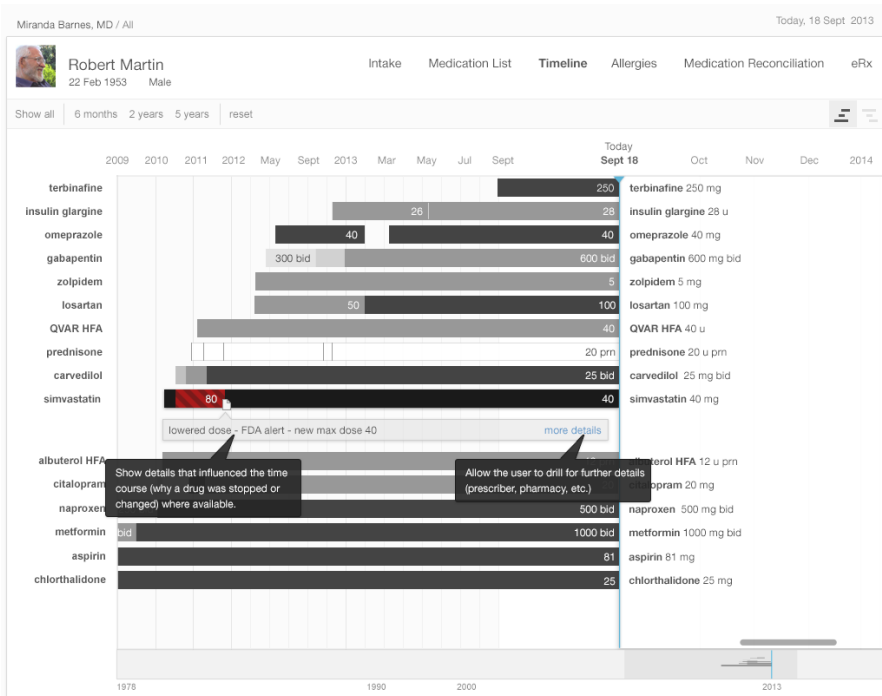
Miranda Barnes, MD / All

Today, 18 Sept 2013

Robert Martin
22 Feb 1953 Male

Intake Medication List Timeline Allergies Medication Reconciliation eRx

Show all 6 months 2 years 5 years reset

2009 2010 2011 2012 May Sept 2013 Mar May Jul Sept Today Sept 18 Oct Nov Dec 2014

terbinafine 250 terbinafine 250 mg
insulin glargine 26 28 insulin glargine 28 u
omeprazole 40 40 omeprazole 40 mg
gabapentin 300 bid 600 bid gabapentin 600 mg bid
zolpidem 5 zolpidem 5 mg
losartan 50 100 losartan 100 mg
QVAR HFA 40 QVAR HFA 40 u
prednisone 20 prn prednisone 20 u prn
carvedilol 25 bid carvedilol 25 mg bid
simvastatin 80 40 simvastatin 40 mg

lowered dose - FDA alert - new max dose 40 more details

albuterol HFA albuterol HFA 12 u prn
citalopram citalopram 20 mg
naproxen 500 bid naproxen 500 mg bid
metformin bid 1000 bid metformin 1000 mg bid
aspirin 81 aspirin 81 mg
chlorthalidone 25 chlorthalidone 25 mg

Show details that influenced the time course (why a drug was stopped or changed) where available.

Allow the user to drill for further details (prescriber, pharmacy, etc.)

1978 1990 2000 2013